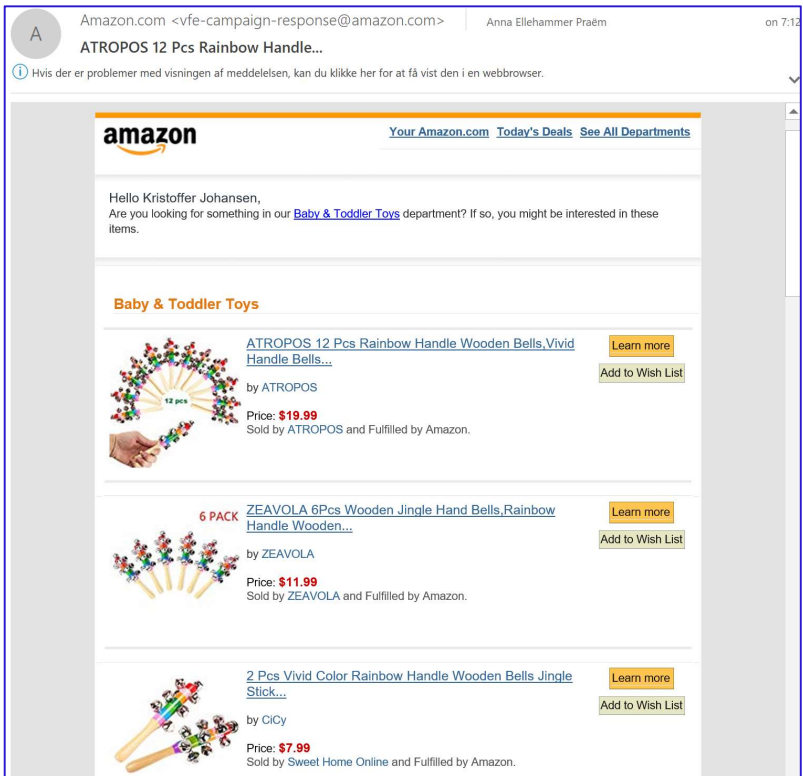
A

Amazon.com <vfe-campaign-response@amazon.com>

Anna Ellehammer Præm

on 7:12

ATROPOS 12 Pcs Rainbow Handle...

Hvis der er problemer med visningen af meddelelsen, kan du klikke her for at få vist den i en webbrowser.

amazon

Your Amazon.com Today's Deals See All Departments

Hello Kristoffer Johansen,
Are you looking for something in our Baby & Toddler Toys department? If so, you might be interested in these items.

Baby & Toddler Toys

12 pcs

ATROPOS 12 Pcs Rainbow Handle Wooden Bells,Vivid Handle Bells...

by ATROPOS

Price: $19.99
Sold by ATROPOS and Fulfilled by Amazon.

Learn more

Add to Wish List

6 PACK

ZEAVOLA 6Pcs Wooden Jingle Hand Bells,Rainbow Handle Wooden...

by ZEAVOLA

Price: $11.99
Sold by ZEAVOLA and Fulfilled by Amazon.

Learn more

Add to Wish List

2 Pcs Vivid Color Rainbow Handle Wooden Bells Jingle Stick...

by CiCy

Price: $7.99
Sold by Sweet Home Online and Fulfilled by Amazon.

Learn more

Add to Wish List